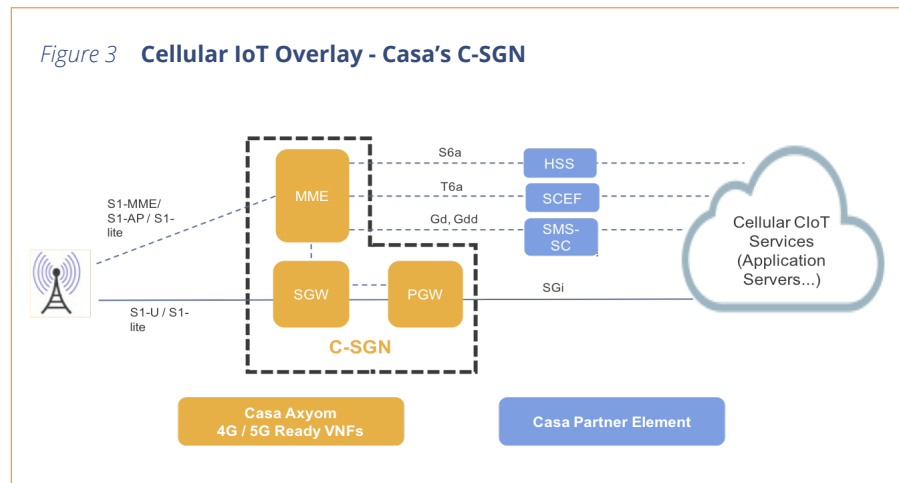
Figure 3 Cellular IoT Overlay - Casa's C-SGN

S1-MME/ S1-AP / S1-lite

MME

S6a

HSS

T6a

SCEF

Gd, Gdd

SMS-SC

Cellular CIoT Services (Application Servers...)

SGW

PGW

SGi

S1-U / S1-lite

C-SGN

Casa Axyom 4G / 5G Ready VNFs

Casa Partner Element